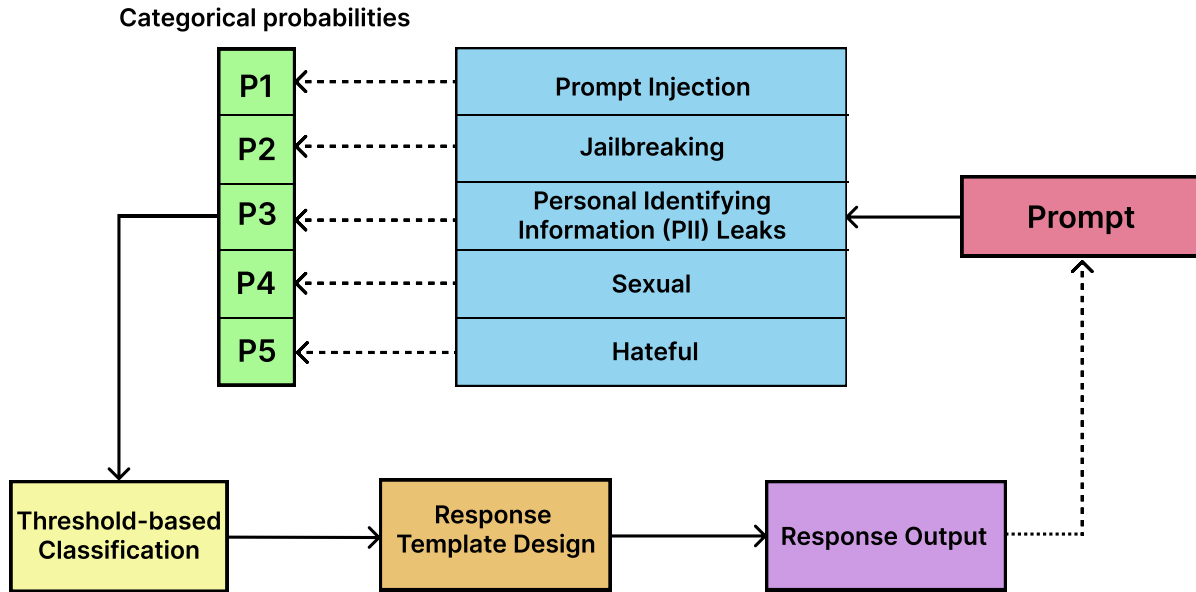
Categorical probabilities

P1
P2
P3
P4
P5

Prompt Injection
Jailbreaking
Personal Identifying Information (PII) Leaks
Sexual
Hateful

Prompt

Threshold-based Classification

Response Template Design

Response Output